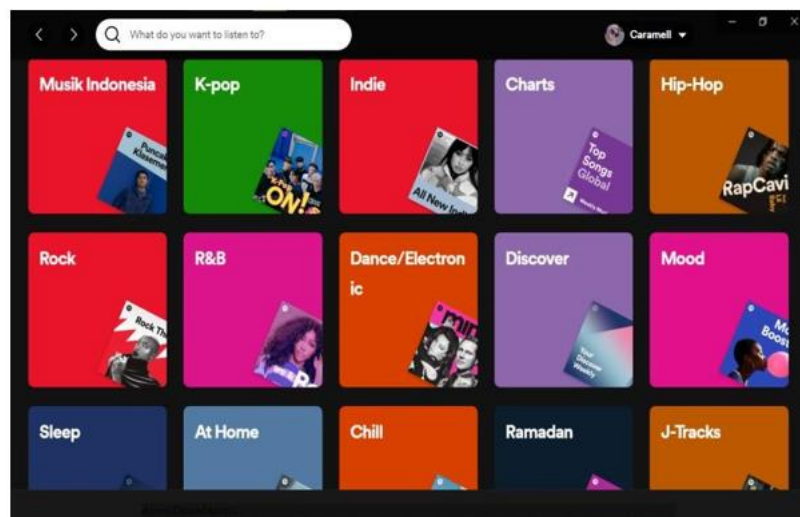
What do you want to listen to?

Caramell

Musik Indonesia

Puncak Klasemen

K-pop

ON!

Indie

All New Indie

Charts

Top Songs Global

Hip-Hop

RapCavi

Rock

Rock This

R&B

Dance/Electronic

mint

Discover

Your Discover Weekly

Mood

Mood Booster

Sleep

At Home

Chill

Ramadan

J-Tracks